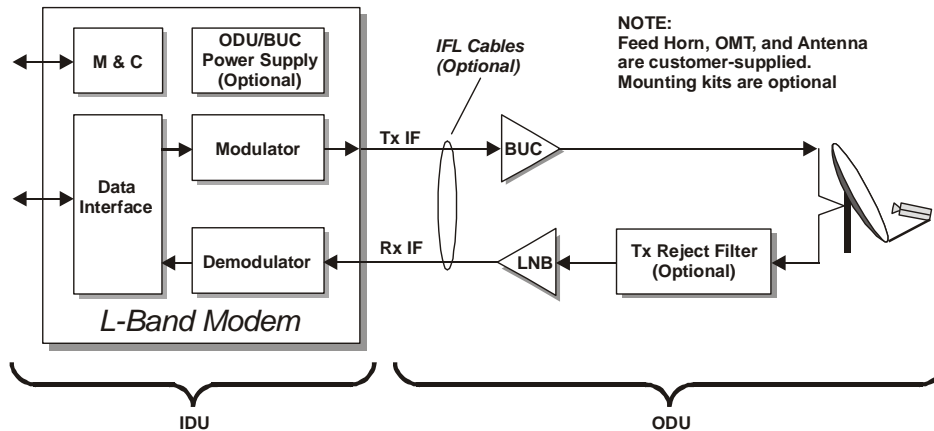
M & C

ODU/BUC Power Supply (Optional)

IFL Cables (Optional)

NOTE:
Feed Horn, OMT, and Antenna are customer-supplied.
Mounting kits are optional

Data Interface

Modulator

Tx IF

BUC

Demodulator

Rx IF

LNB

Tx Reject Filter (Optional)

L-Band Modem

IDU

ODU